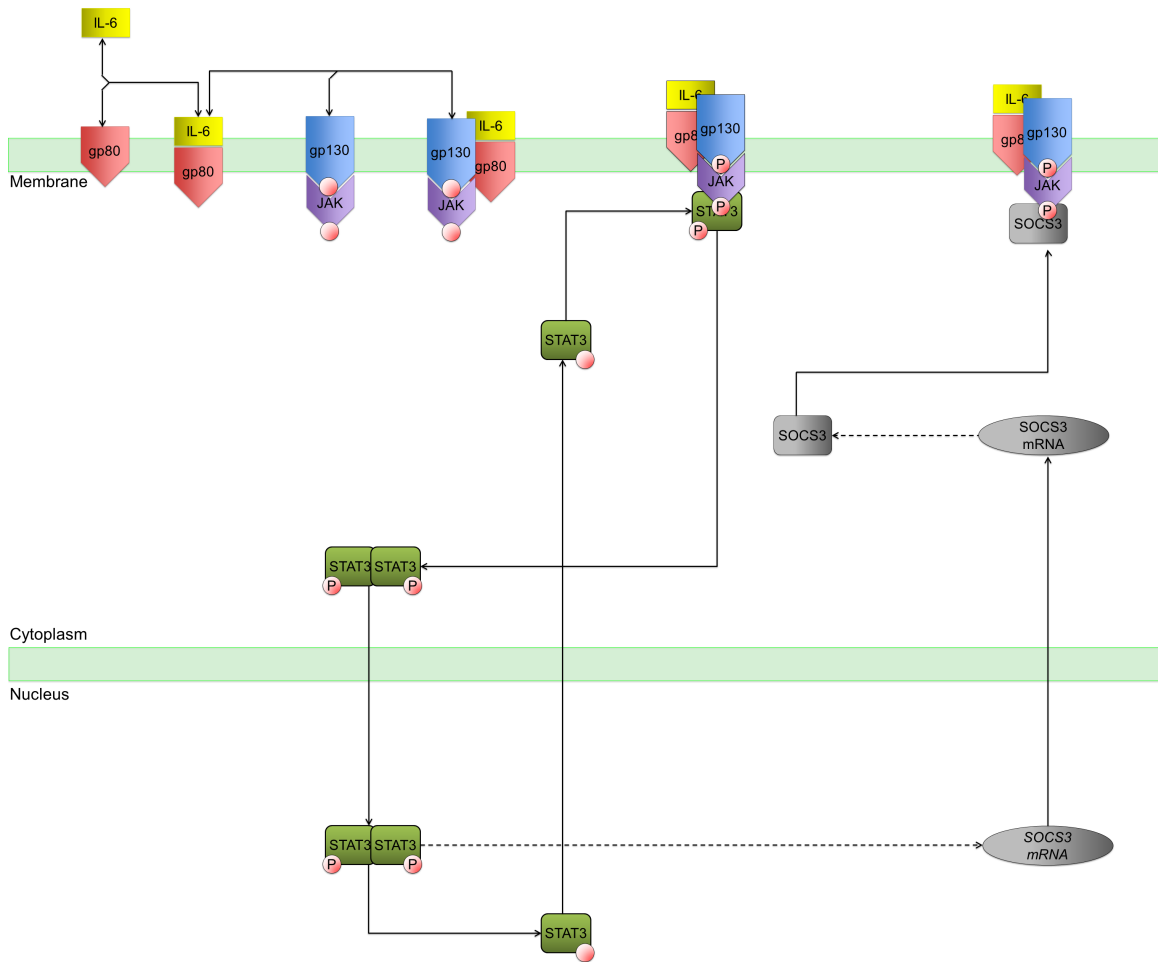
IL-6

gp80

IL-6
gp80

gp130
JAK

gp130
JAK

IL-6
gp80

IL-6
gp8
gp130
P
JAK
P
STAT3
P

IL-6
gp8
gp130
P
JAK
P
SOCS3

Membrane

STAT3

SOCS3

SOCS3
mRNA

STAT3 STAT3
P P

Cytoplasm

Nucleus

STAT3 STAT3
P P

SOCS3
mRNA

STAT3